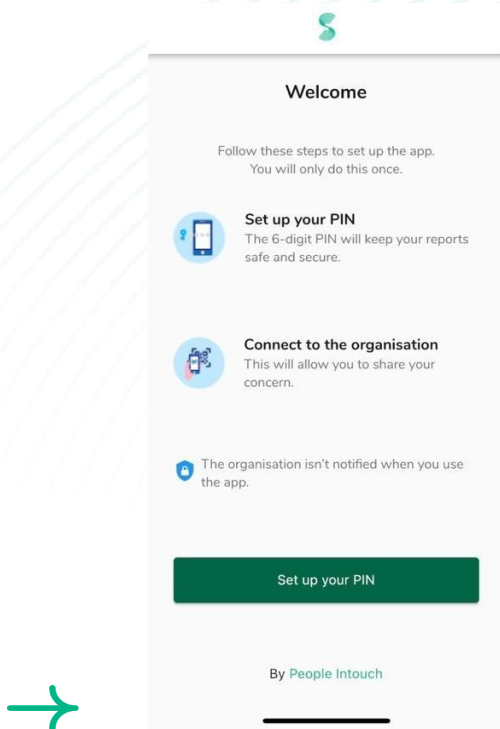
Welcome

Follow these steps to set up the app.
You will only do this once.

Set up your PIN
The 6-digit PIN will keep your reports safe and secure.

Connect to the organisation
This will allow you to share your concern.

The organisation isn't notified when you use the app.

Set up your PIN

By People Intouch